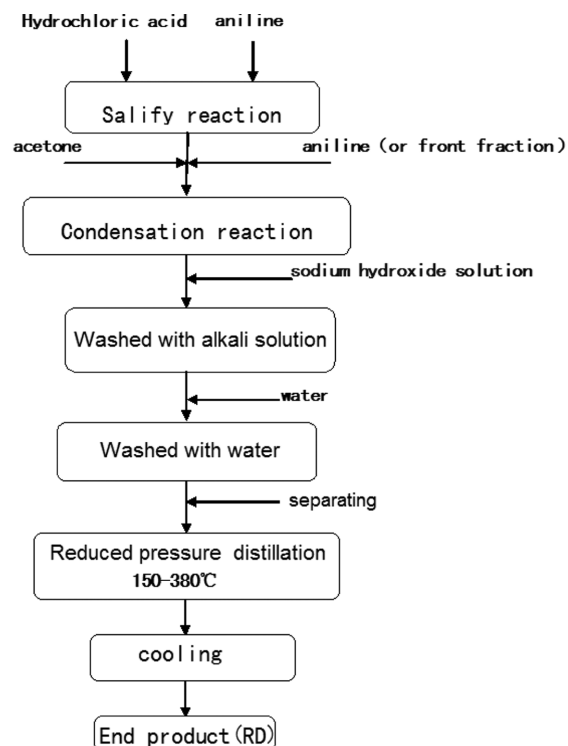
Hydrochloric acid aniline

Salify reaction

acetone

aniline (or front fraction)

Condensation reaction

sodium hydroxide solution

Washed with alkali solution

water

Washed with water

separating

Reduced pressure distillation
150-380℃

cooling

End product(RD)